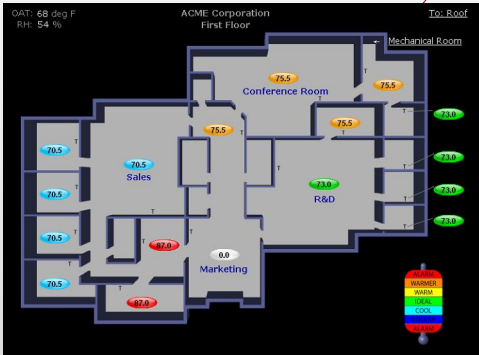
OAT: 68 deg F
RH: 54 %

ACME Corporation
First Floor

To: Roof

Mechanical Room

75.5
Conference Room
75.5

75.5
75.5

73.0
73.0
73.0
73.0

70.5
70.5
Sales
70.5
70.5
70.5

73.0
R&D

87.0
0.0
Marketing

87.0

ALARM
WARMER
WARM
IDEAL
COOL
ALARM